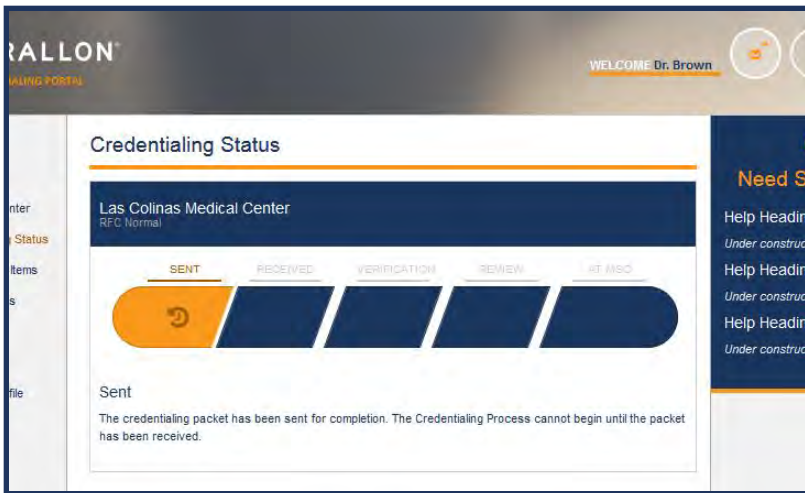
RALLON®
IALING PORTAL

WELCOME Dr. Brown

nter
Status
Items
s
file

Credentialing Status

Las Colinas Medical Center
RFC Normal

SENT
RECEIVED
VERIFICATION
REVIEW
AT MSO

Sent

The credentialing packet has been sent for completion. The Credentialing Process cannot begin until the packet has been received.

Need S

Help Headin
Under constru
Help Headin
Under constru
Help Headin
Under constru